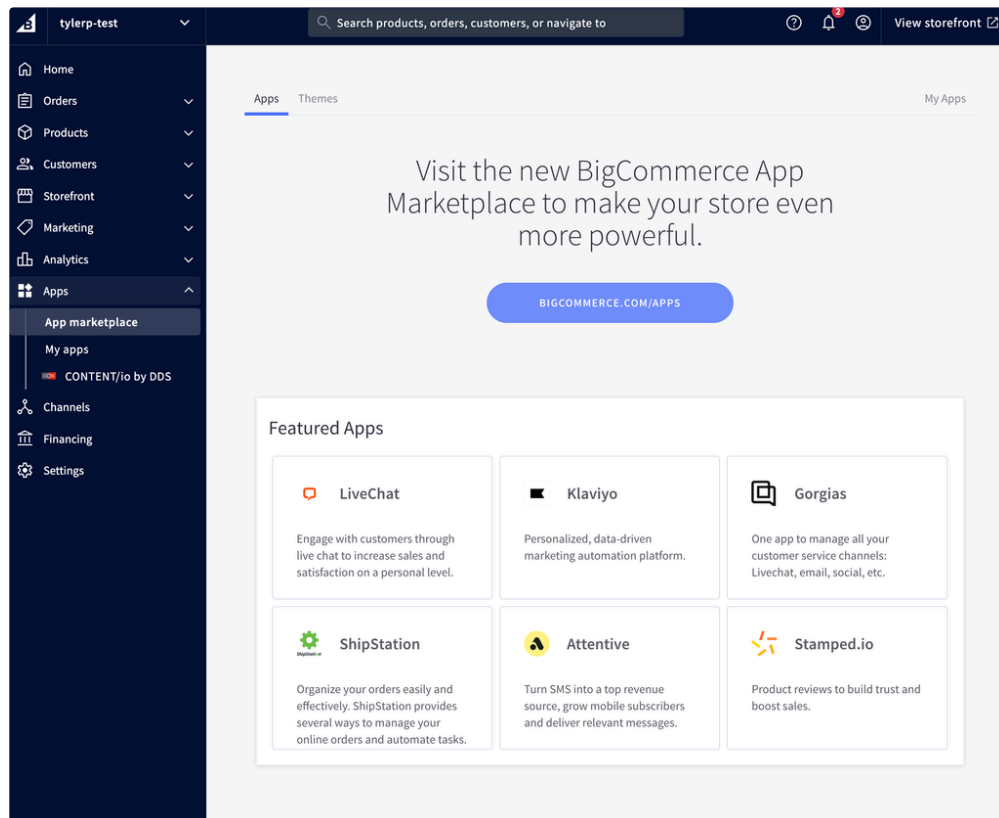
tylerp-test

Search products, orders, customers, or navigate to

2

View storefront

Home
Orders
Products
Customers
Storefront
Marketing
Analytics
Apps
App marketplace
My apps
CONTENT/io by DDS
Channels
Financing
Settings

Apps Themes My Apps

Visit the new BigCommerce App Marketplace to make your store even more powerful.

BIGCOMMERCE.COM/APPS

Featured Apps

LiveChat
Engage with customers through live chat to increase sales and satisfaction on a personal level.

Klaviyo
Personalized, data-driven marketing automation platform.

Gorgias
One app to manage all your customer service channels: Livechat, email, social, etc.

ShipStation
Organize your orders easily and effectively. ShipStation provides several ways to manage your online orders and automate tasks.

Attentive
Turn SMS into a top revenue source, grow mobile subscribers and deliver relevant messages.

Stamped.io
Product reviews to build trust and boost sales.